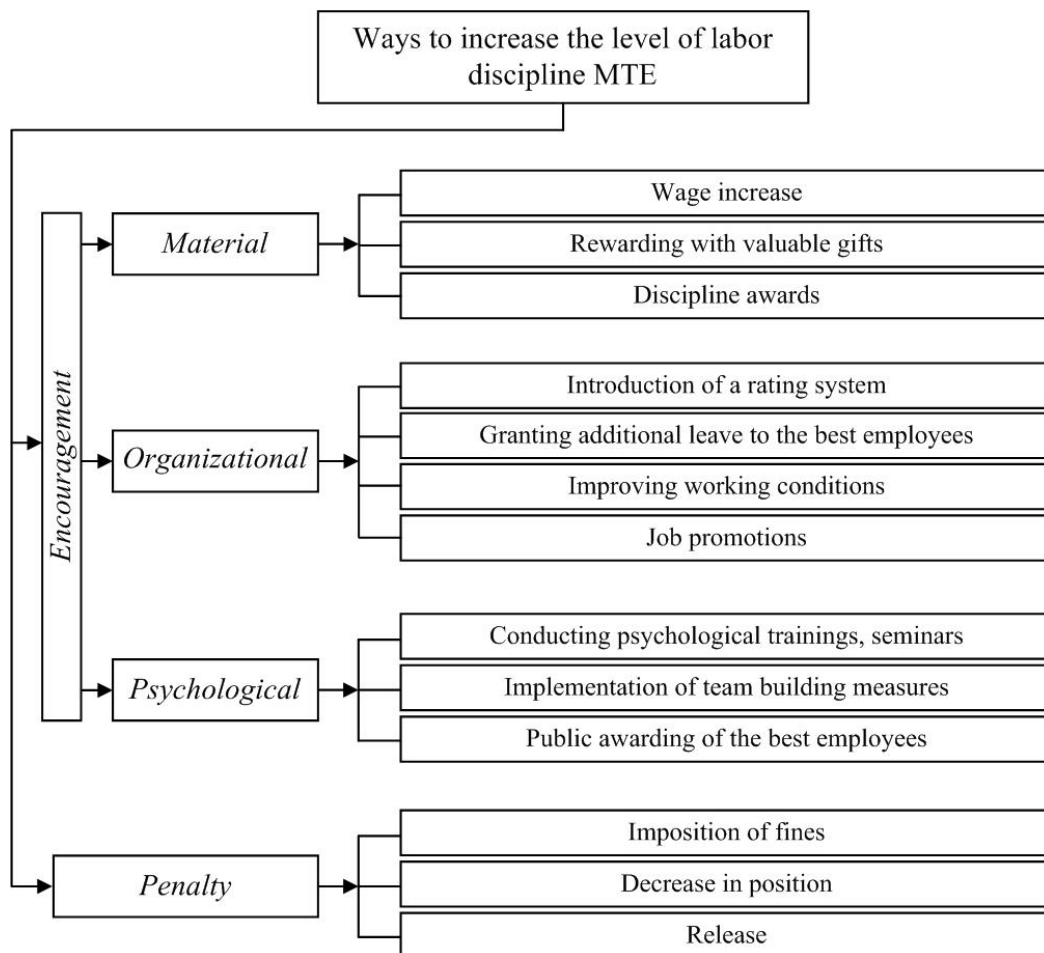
Ways to increase the level of labor discipline MTE

Encouragement

Material

Wage increase

Rewarding with valuable gifts

Discipline awards

Organizational

Introduction of a rating system

Granting additional leave to the best employees

Improving working conditions

Job promotions

Psychological

Conducting psychological trainings, seminars

Implementation of team building measures

Public awarding of the best employees

Penalty

Imposition of fines

Decrease in position

Release